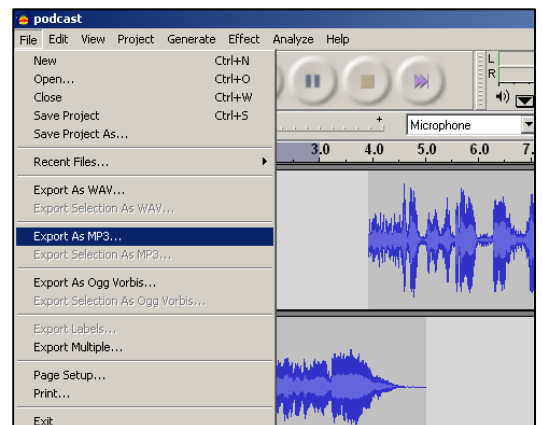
podcast

File Edit View Project Generate Effect Analyze Help

New Ctrl+N
Open... Ctrl+O
Close Ctrl+W
Save Project Ctrl+S
Save Project As...

Recent Files...

Export As WAV...
Export Selection As WAV...

Export As MP3...
Export Selection As MP3...

Export As Ogg Vorbis...
Export Selection As Ogg Vorbis...

Export Labels...
Export Multiple...

Page Setup...
Print...

Exit

L
R

Microphone

3.0 4.0 5.0 6.0 7.